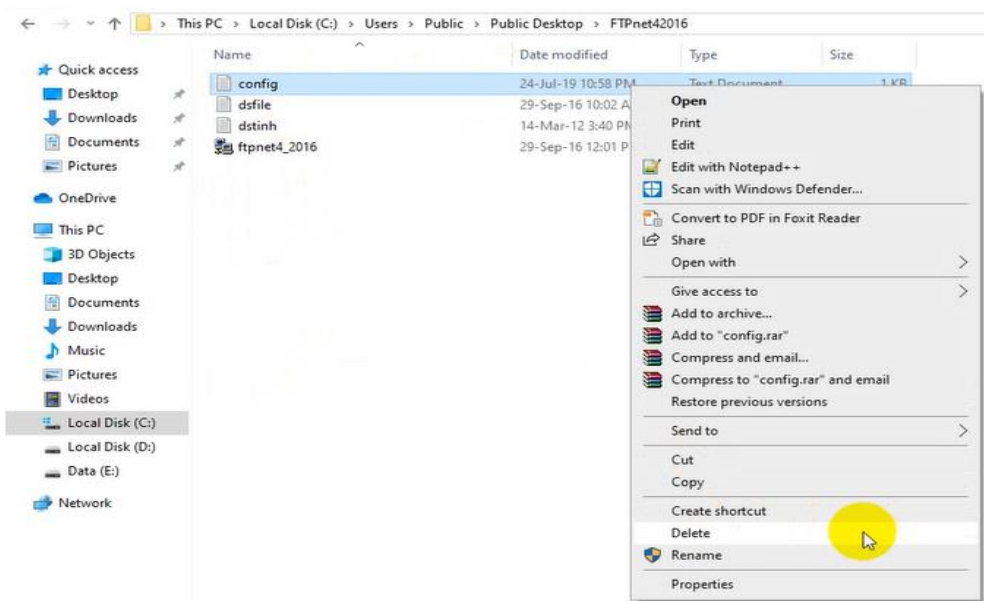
This PC > Local Disk (C:) > Users > Public > Public Desktop > FTPnet42016

Quick access
Desktop
Downloads
Documents
Pictures
OneDrive
This PC
3D Objects
Desktop
Documents
Downloads
Music
Pictures
Videos
Local Disk (C:)
Local Disk (D:)
Data (E:)
Network

| Name | Date modified | Type | Size |
|---|---|---|---|
| config | 24-Jul-19 10:58 PM | Text Document | 1 KB |
| dsfile | 29-Sep-16 10:02 A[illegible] | | |
| dstinh | 14-Mar-12 3:40 P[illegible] | | |
| ftpnet4_2016 | 29-Sep-16 12:01 P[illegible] | | |

Open
Print
Edit
Edit with Notepad++
Scan with Windows Defender...
Convert to PDF in Foxit Reader
Share
Open with
Give access to
Add to archive...
Add to "config.rar"
Compress and email...
Compress to "config.rar" and email
Restore previous versions
Send to
Cut
Copy
Create shortcut
Delete
Rename
Properties